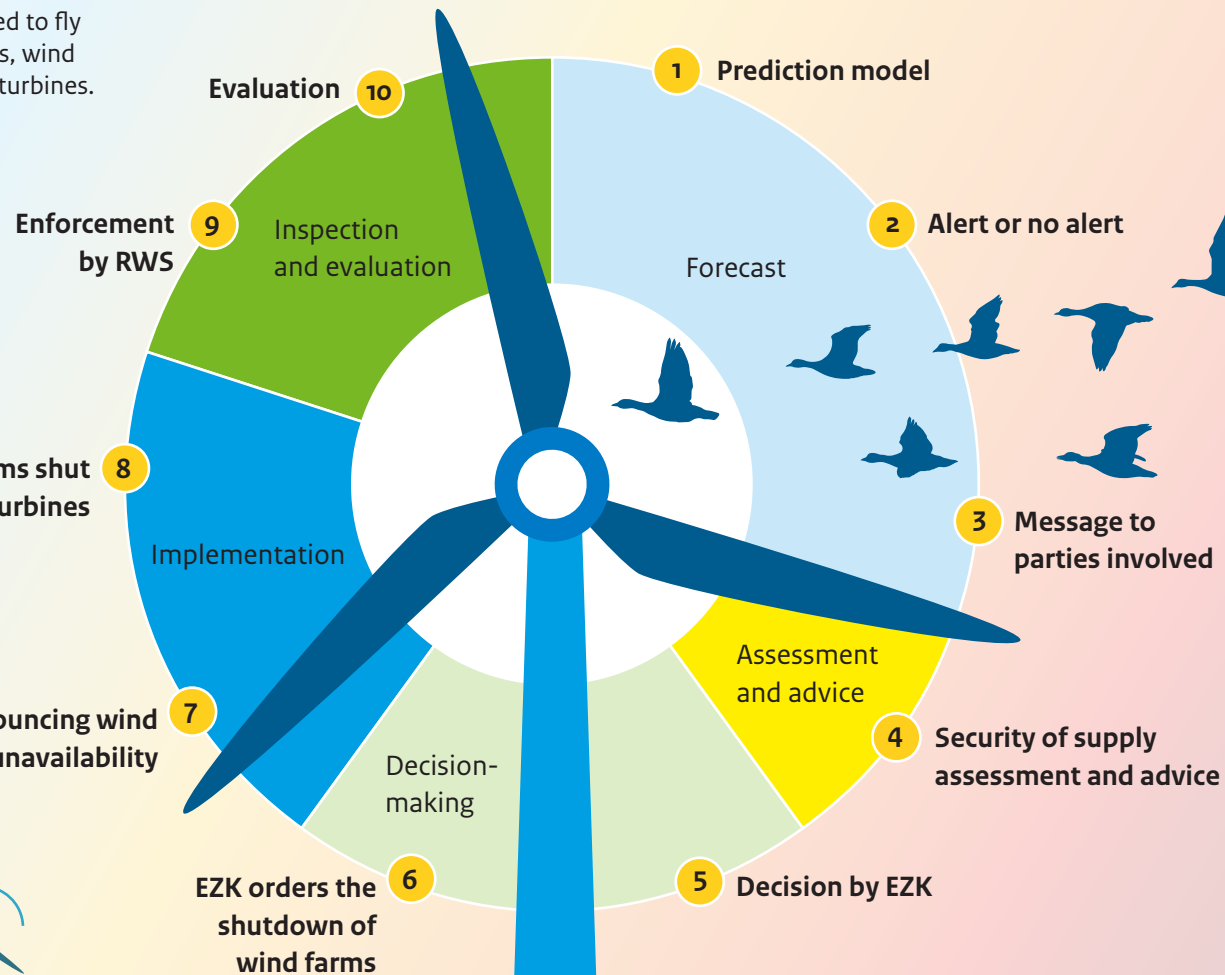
ed to fly
s, wind
turbines.

Evaluation 10

1 Prediction model

Enforcement by RWS 9

Inspection and evaluation

2 Alert or no alert

Forecast

ms shut turbines 8

Implementation

3 Message to parties involved

Assessment and advice

ouncing wind unavailability 7

Decision-making

4 Security of supply assessment and advice

EZK orders the shutdown of wind farms 6

5 Decision by EZK